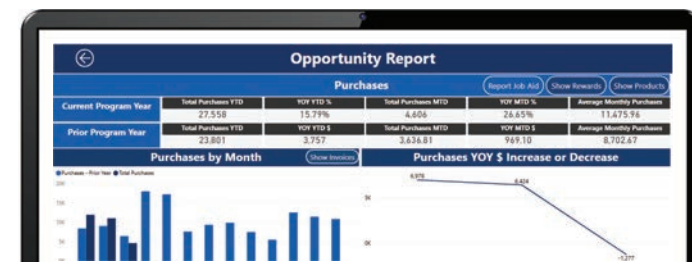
Opportunity Report

Purchases

Report Job Aid
Show Rewards
Show Products

| | Total Purchases YTD | YOY YTD % | Total Purchases MTD | YOY MTD % | Average Monthly Purchases |
|---|---|---|---|---|---|
| Current Program Year | 27,558 | 15.79% | 4,606 | 26.65% | 11,475.96 |

| | Total Purchases YTD | YOY YTD $ | Total Purchases MTD | YOY MTD $ | Average Monthly Purchases |
|---|---|---|---|---|---|
| Prior Program Year | 23,801 | 3,757 | 3,636.81 | 969.10 | 8,702.67 |

Purchases by Month

Show Invoices

Purchases - Prior Year
Total Purchases

20K
15K
10K
5K

Purchases YOY $ Increase or Decrease

6,976
6,424
5K
0K
-1,277